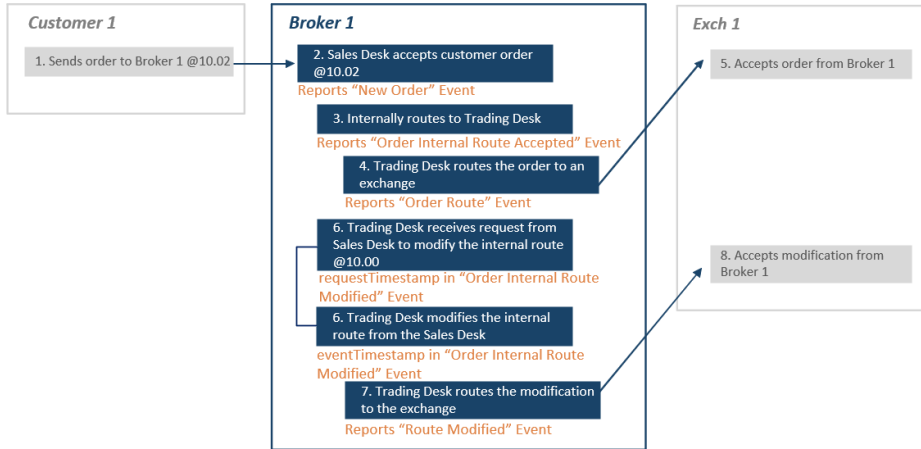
Customer 1

1. Sends order to Broker 1 @10.02

Broker 1

2. Sales Desk accepts customer order @10.02

Reports “New Order” Event

3. Internally routes to Trading Desk

Reports “Order Internal Route Accepted” Event

4. Trading Desk routes the order to an exchange

Reports “Order Route” Event

6. Trading Desk receives request from Sales Desk to modify the internal route @10.00

requestTimestamp in “Order Internal Route Modified” Event

6. Trading Desk modifies the internal route from the Sales Desk

eventTimestamp in “Order Internal Route Modified” Event

7. Trading Desk routes the modification to the exchange

Reports “Route Modified” Event

Exch 1

5. Accepts order from Broker 1

8. Accepts modification from Broker 1